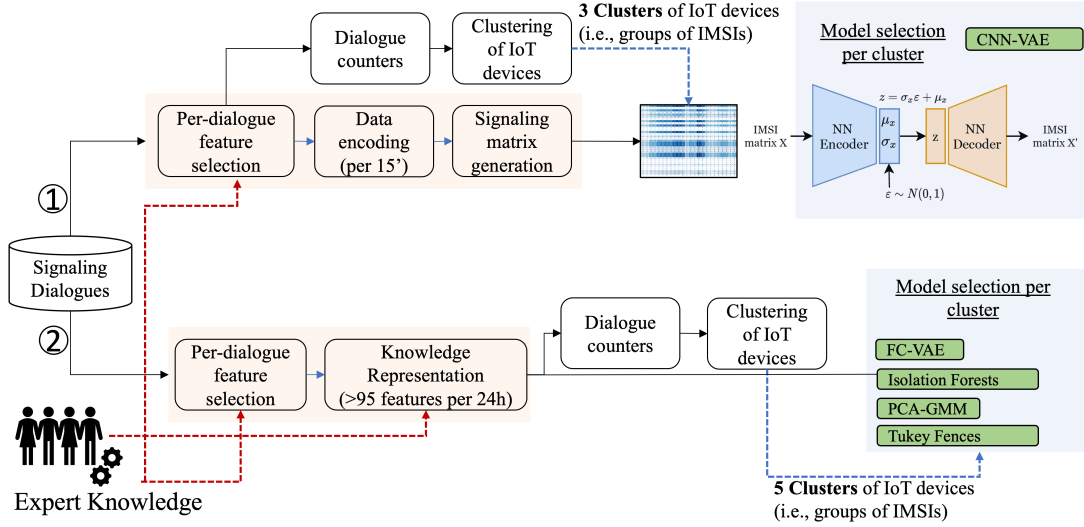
Dialogue counters

Clustering of IoT devices

3 Clusters of IoT devices (i.e., groups of IMSIs)

Model selection per cluster

CNN-VAE

Per-dialogue feature selection

Data encoding (per 15')

Signaling matrix generation

$z = \sigma_x \varepsilon + \mu_x$

IMSI matrix X

NN Encoder

$\mu_x$

$\sigma_x$

z

NN Decoder

IMSI matrix X'

$\varepsilon \sim N(0,1)$

①

Signaling Dialogues

②

Per-dialogue feature selection

Knowledge Representation (>95 features per 24h)

Dialogue counters

Clustering of IoT devices

Model selection per cluster

FC-VAE

Isolation Forests

PCA-GMM

Tukey Fences

Expert Knowledge

5 Clusters of IoT devices (i.e., groups of IMSIs)